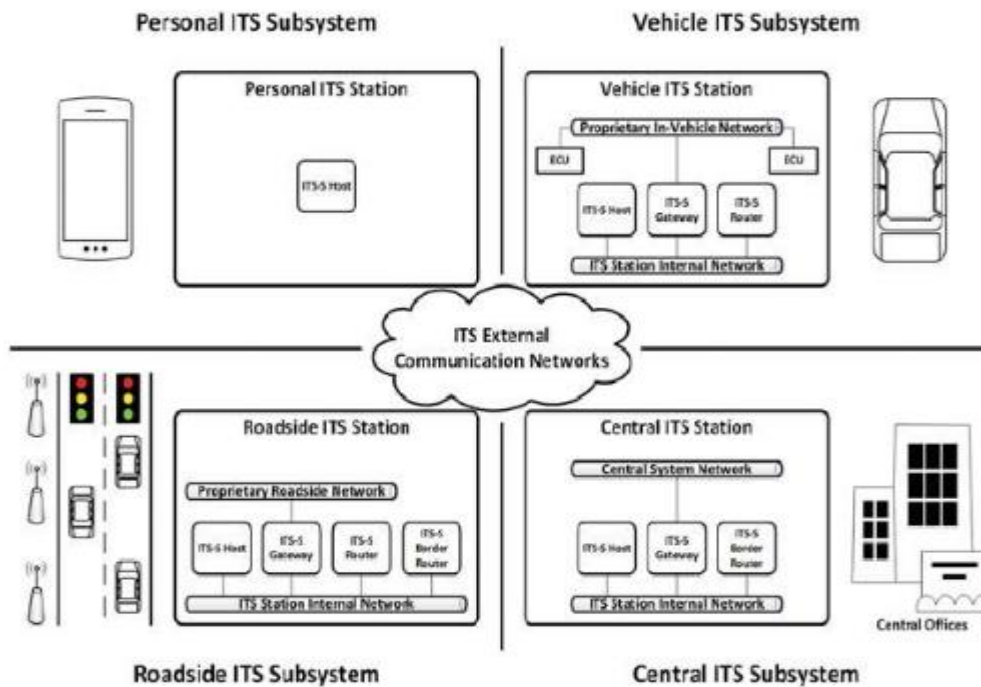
Personal ITS Subsystem

Vehicle ITS Subsystem

Personal ITS Station

ITS-S Host

Vehicle ITS Station

Proprietary In-Vehicle Network

ECU

ECU

ITS-S Host

ITS-S Gateway

ITS-S Router

ITS Station Internal Network

ITS External Communication Networks

Roadside ITS Station

Proprietary Roadside Network

ITS-S Host

ITS-S Gateway

ITS-S Router

ITS-S Border Router

ITS Station Internal Network

Central ITS Station

Central System Network

ITS-S Host

ITS-S Gateway

ITS-S Border Router

ITS Station Internal Network

Central Offices

Roadside ITS Subsystem

Central ITS Subsystem